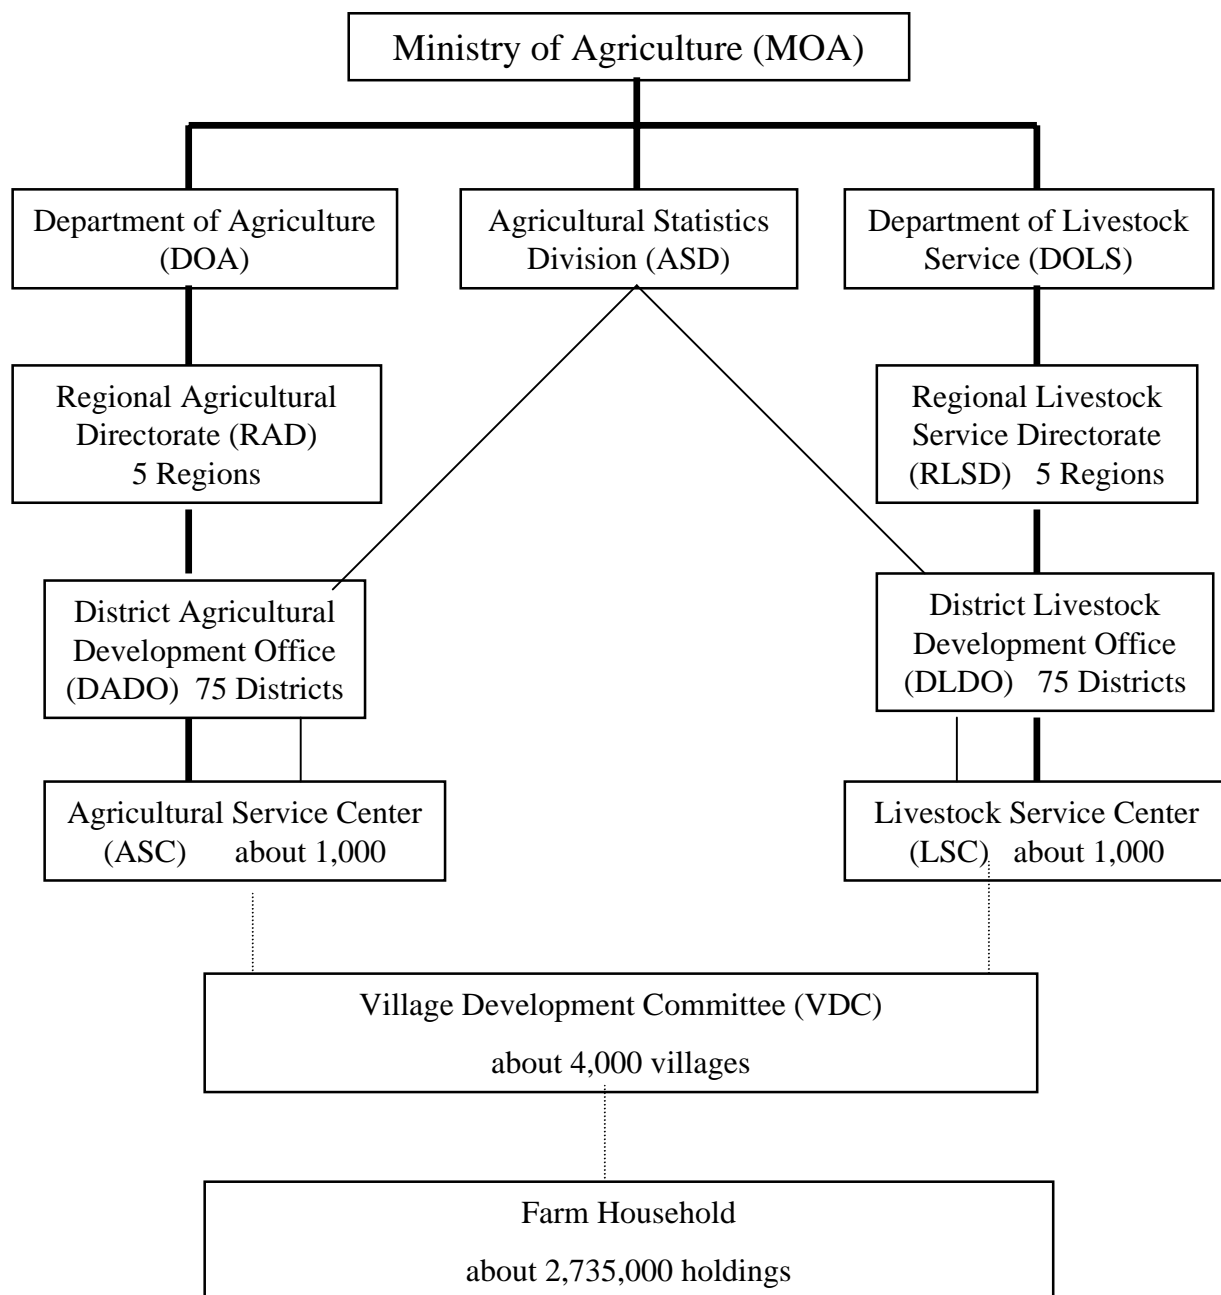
Ministry of Agriculture (MOA)

Department of Agriculture (DOA)

Agricultural Statistics Division (ASD)

Department of Livestock Service (DOLS)

Regional Agricultural Directorate (RAD) 5 Regions

Regional Livestock Service Directorate (RLSD) 5 Regions

District Agricultural Development Office (DADO) 75 Districts

District Livestock Development Office (DLDO) 75 Districts

Agricultural Service Center (ASC) about 1,000

Livestock Service Center (LSC) about 1,000

Village Development Committee (VDC)

about 4,000 villages

Farm Household

about 2,735,000 holdings